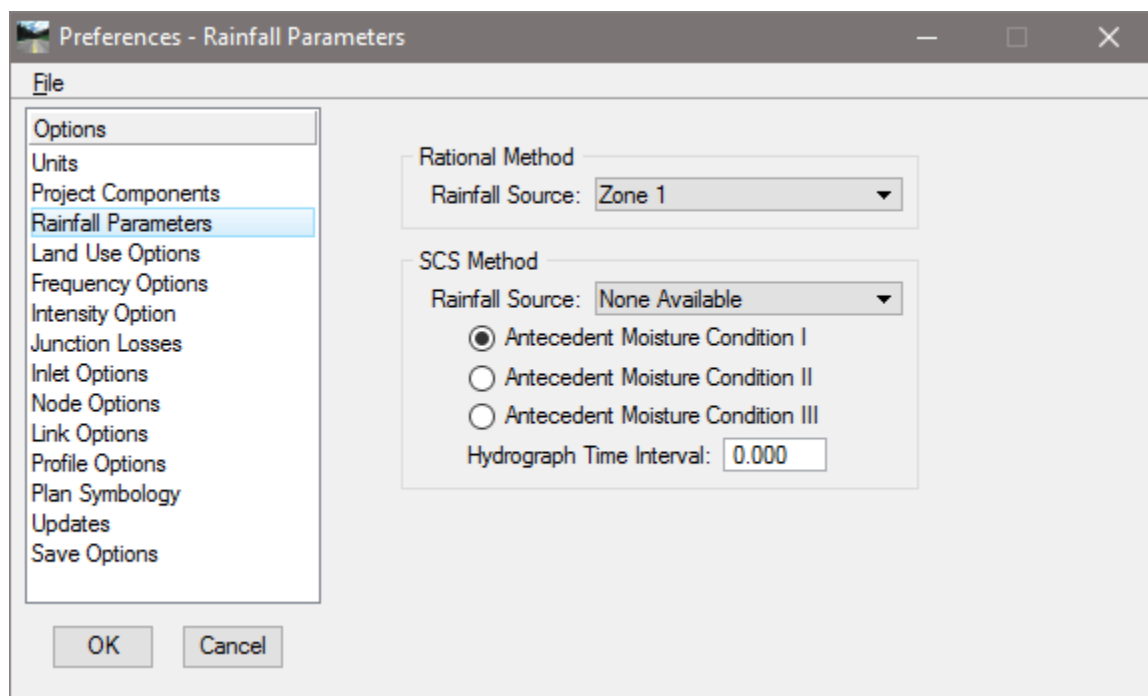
Preferences - Rainfall Parameters

File

Options
Units
Project Components
Rainfall Parameters
Land Use Options
Frequency Options
Intensity Option
Junction Losses
Inlet Options
Node Options
Link Options
Profile Options
Plan Symbology
Updates
Save Options

Rational Method
Rainfall Source: Zone 1

SCS Method
Rainfall Source: None Available
Antecedent Moisture Condition I
Antecedent Moisture Condition II
Antecedent Moisture Condition III
Hydrograph Time Interval: 0.000

OK
Cancel